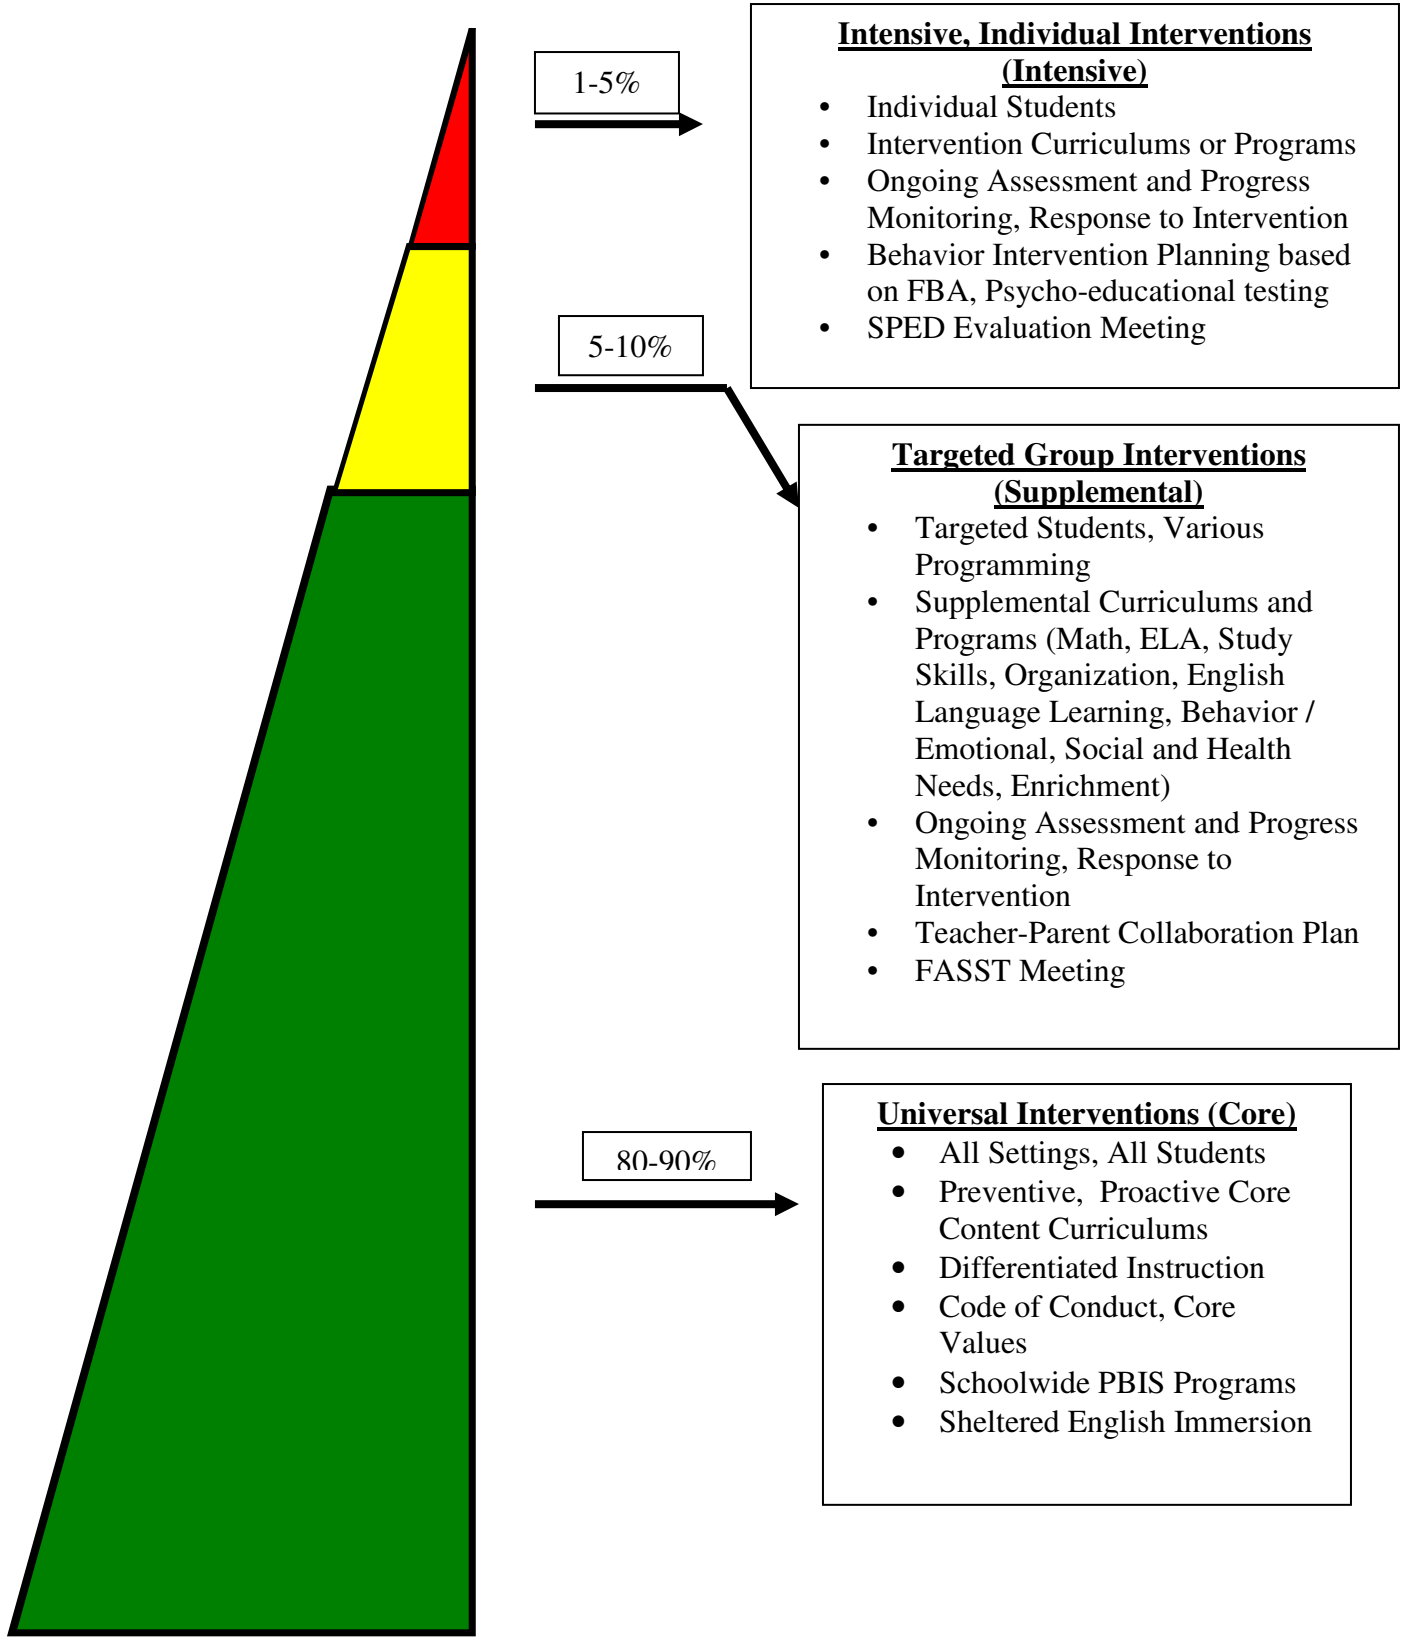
1-5%

Intensive, Individual Interventions (Intensive)
- Individual Students
- Intervention Curriculums or Programs
- Ongoing Assessment and Progress Monitoring, Response to Intervention
- Behavior Intervention Planning based on FBA, Psycho-educational testing
- SPED Evaluation Meeting

5-10%

Targeted Group Interventions (Supplemental)
- Targeted Students, Various Programming
- Supplemental Curriculums and Programs (Math, ELA, Study Skills, Organization, English Language Learning, Behavior / Emotional, Social and Health Needs, Enrichment)
- Ongoing Assessment and Progress Monitoring, Response to Intervention
- Teacher-Parent Collaboration Plan
- FASST Meeting

80-90%

Universal Interventions (Core)
- All Settings, All Students
- Preventive, Proactive Core Content Curriculums
- Differentiated Instruction
- Code of Conduct, Core Values
- Schoolwide PBIS Programs
- Sheltered English Immersion